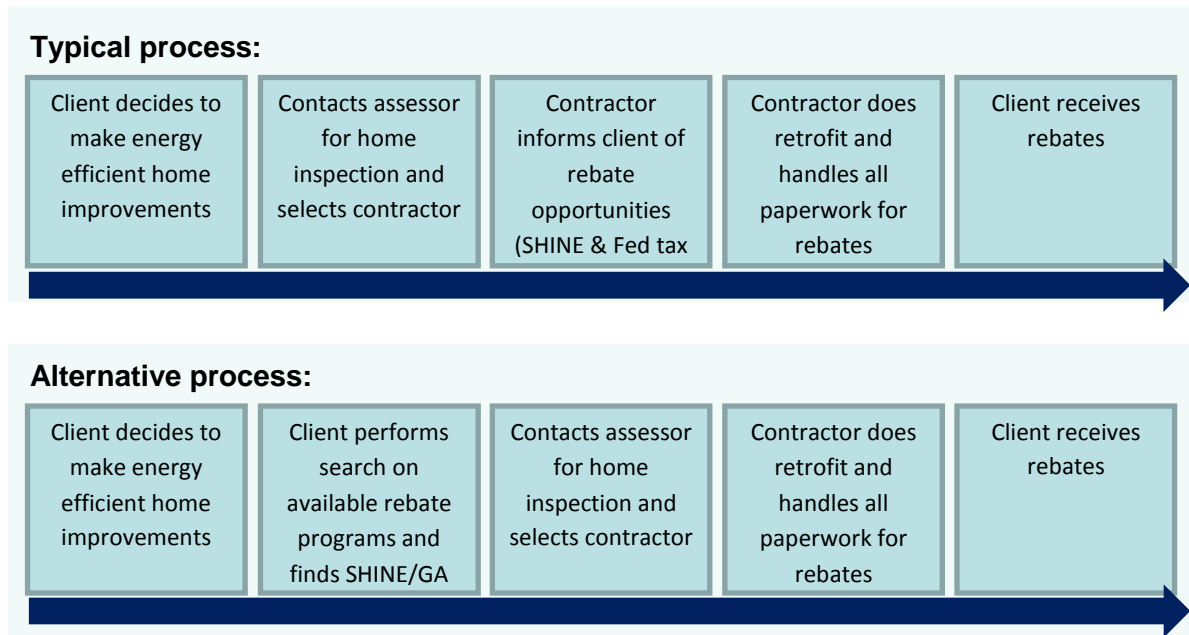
Typical process:

Client decides to make energy efficient home improvements

Contacts assessor for home inspection and selects contractor

Contractor informs client of rebate opportunities (SHINE & Fed tax

Contractor does retrofit and handles all paperwork for rebates

Client receives rebates

Alternative process:

Client decides to make energy efficient home improvements

Client performs search on available rebate programs and finds SHINE/GA

Contacts assessor for home inspection and selects contractor

Contractor does retrofit and handles all paperwork for rebates

Client receives rebates